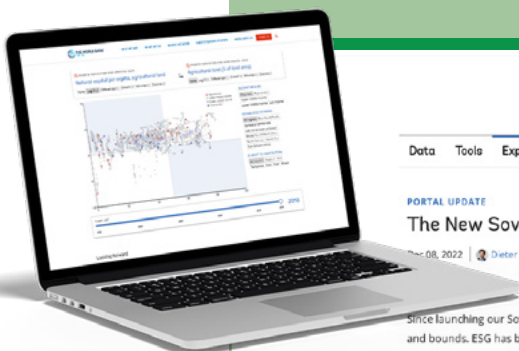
THE WORLD BANK

Natural capital per capita, agricultural land

Agricultural land (% of land area)

2016

Data Tools Exp

PORTAL UPDATE

The New Sov

Dec 08, 2022 | Dieter

Since launching our So and bounds. ESG has b